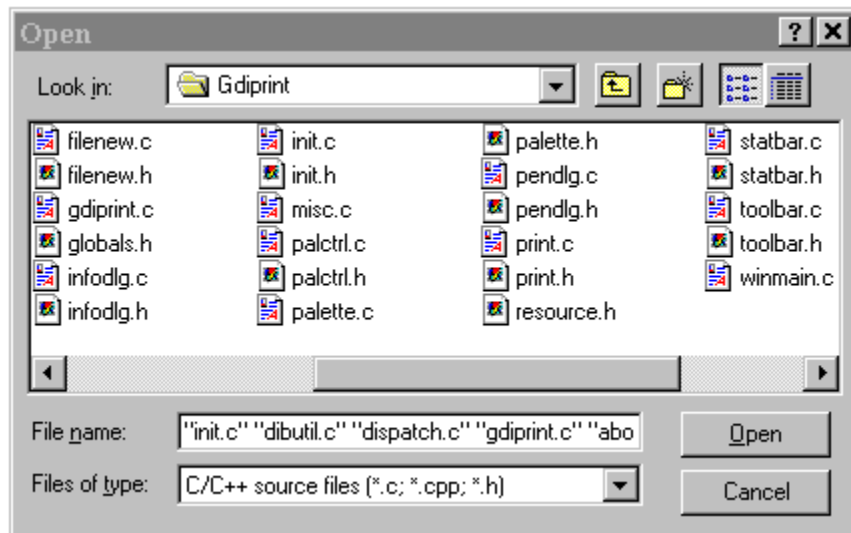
Open

? X

Look in: Gdiprint

filenew.c
filenew.h
gdiprint.c
globals.h
infodlg.c
infodlg.h

init.c
init.h
misc.c
palctrl.c
palctrl.h
palette.c

palette.h
pendlg.c
pendlg.h
print.c
print.h
resource.h

statbar.c
statbar.h
toolbar.c
toolbar.h
winmain.c

File name: "init.c" "dibutil.c" "dispatch.c" "gdiprint.c" "abo

Files of type: C/C++ source files (*.c; *.cpp; *.h)

Open

Cancel